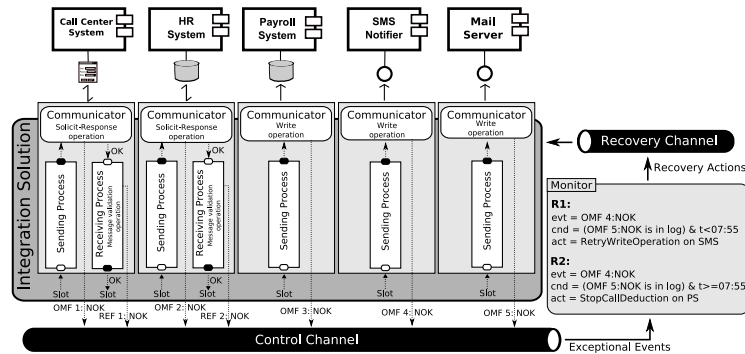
Call Center System

HR System

Payroll System

SMS Notifier

Mail Server

Integration Solution

Communicator
Solicit-Response operation

Sending Process

Receiving Process
Message validation operation

OK

OK

Slot

Slot

Communicator
Solicit-Response operation

Sending Process

Receiving Process
Message validation operation

OK

OK

Slot

Slot

Communicator
Write operation

Sending Process

Slot

Communicator
Write operation

Sending Process

Slot

Communicator
Write operation

Sending Process

Slot

Recovery Channel

Recovery Actions

Monitor

R1:
evt = OMF 4:NOK
cnd = (OMF 5:NOK is in log) & t<07:55
act = RetryWriteOperation on SMS

R2:
evt = OMF 4:NOK
cnd = (OMF 5:NOK is in log) & t>=07:55
act = StopCallDeduction on PS

OMF 1: NOK
REF 1: NOK
OMF 2: NOK
REF 2: NOK
OMF 3: NOK
OMF 4: NOK
OMF 5: NOK

Control Channel

Exceptional Events